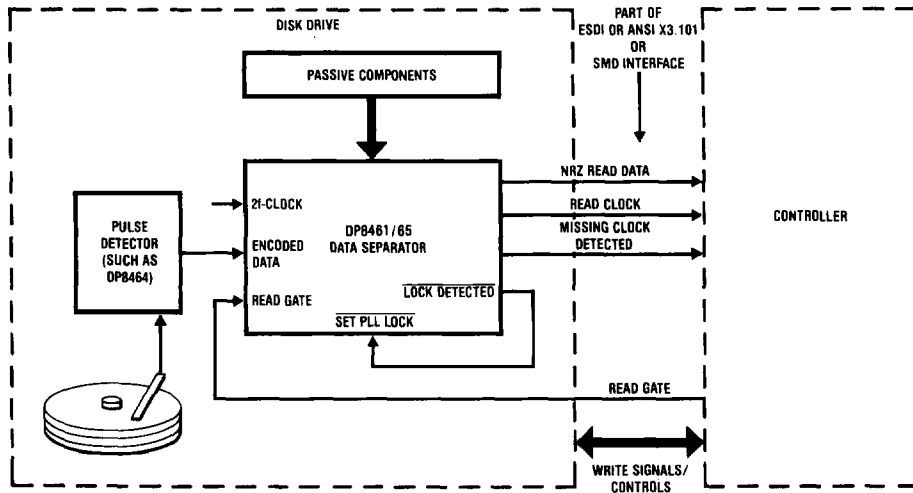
DISK DRIVE

PART OF ESDI OR ANSI X3.101 OR SMD INTERFACE

PASSIVE COMPONENTS

PULSE DETECTOR (SUCH AS DP8464)

2f-CLOCK

ENCODED DATA

READ GATE

DP8461/65 DATA SEPARATOR

$\overline{\text{LOCK DETECTED}}$

$\overline{\text{SET PLL LOCK}}$

NRZ READ DATA

READ CLOCK

MISSING CLOCK DETECTED

CONTROLLER

READ GATE

WRITE SIGNALS/ CONTROLS